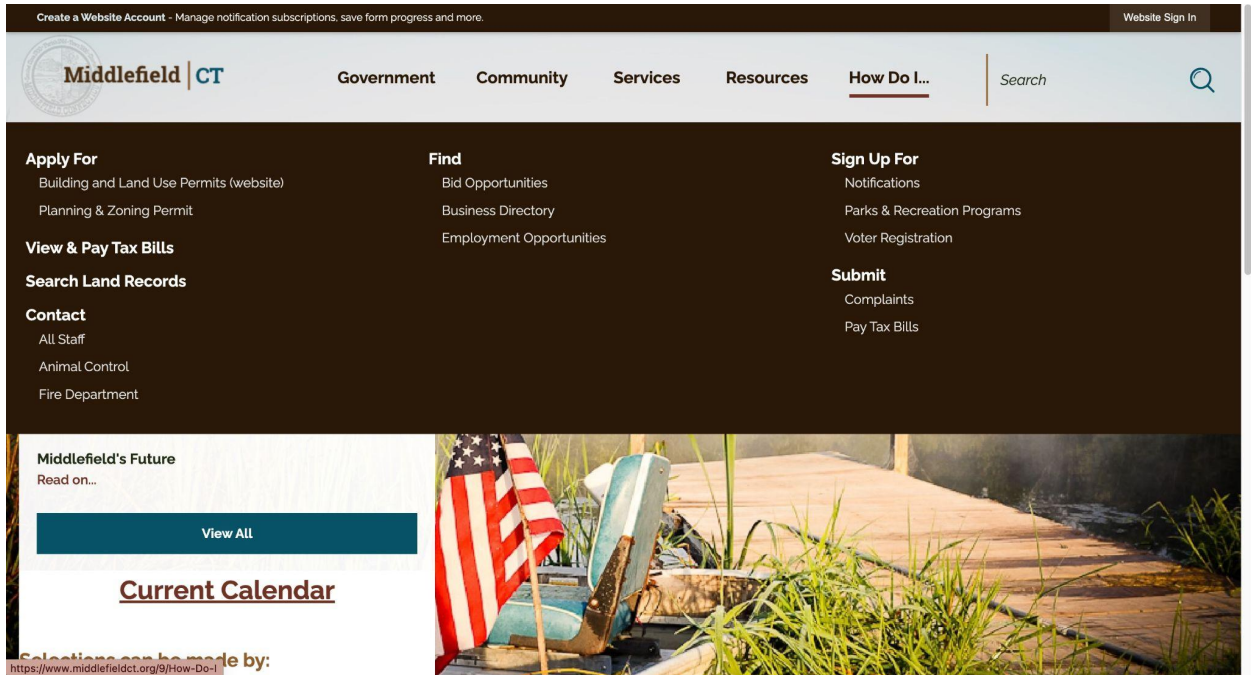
Create a Website Account - Manage notification subscriptions, save form progress and more.

Website Sign In

Middlefield | CT

Government Community Services Resources How Do I...

Search

Apply For
Building and Land Use Permits (website)
Planning & Zoning Permit

View & Pay Tax Bills

Search Land Records

Contact
All Staff
Animal Control
Fire Department

Find
Bid Opportunities
Business Directory
Employment Opportunities

Sign Up For
Notifications
Parks & Recreation Programs
Voter Registration

Submit
Complaints
Pay Tax Bills

Middlefield's Future
Read on...

View All

Current Calendar

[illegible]de by:

https://www.middlefieldct.org/9/How-Do-I